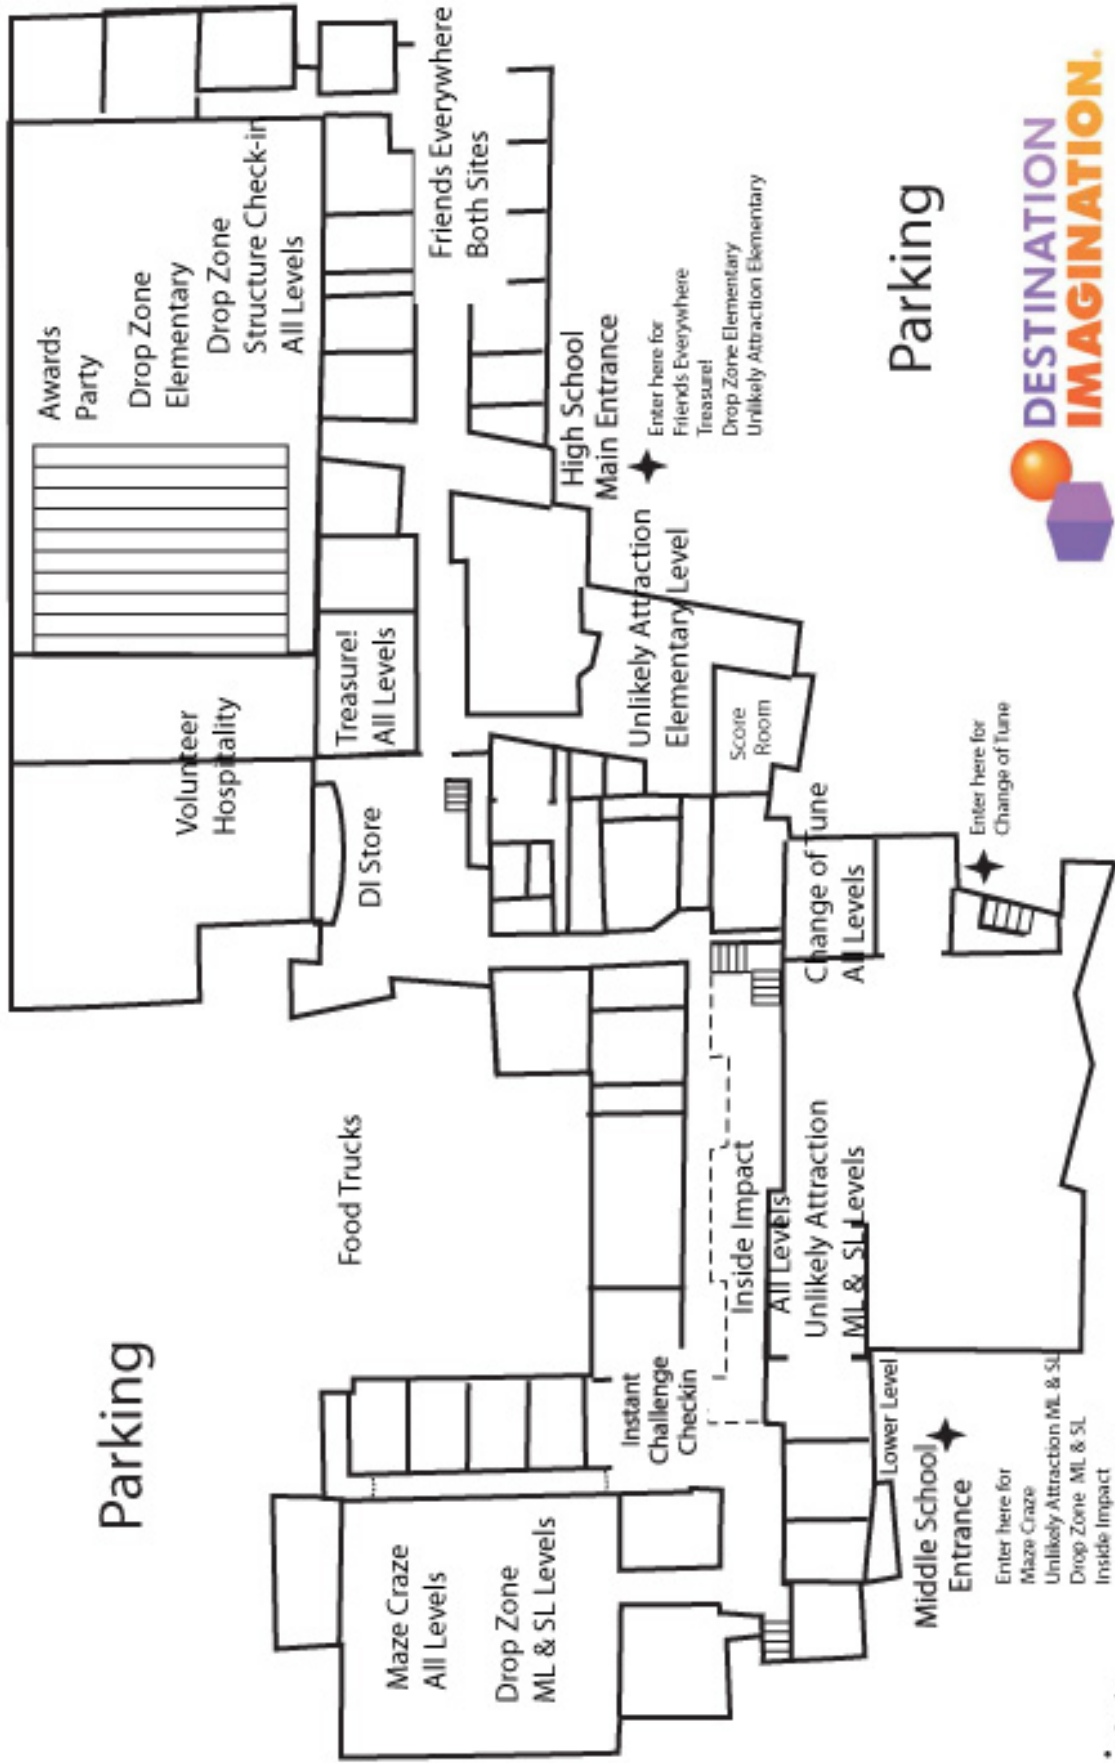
Awards Party

Drop Zone Elementary

Drop Zone Structure Check-in All Levels

Friends Everywhere Both Sites

Parking

DESTINATION IMAGINATION

High School Main Entrance

Enter here for Friends Everywhere Treasure! Drop Zone Elementary Unlikely Attraction Elementary

Unlikely Attraction Elementary Level

Score Room

Treasure! All Levels

Volunteer Hospitality

DI Store

Change of Tune All Levels

Enter here for Change of Tune

Food Trucks

Inside Impact All Levels

Unlikely Attraction ML & SL Levels

Parking

Instant Challenge Checkin

Lower Level

Middle School Entrance

Enter here for Maze Craze Unlikely Attraction ML & SL Drop Zone ML & SL Inside Impact

Maze Craze All Levels

Drop Zone ML & SL Levels